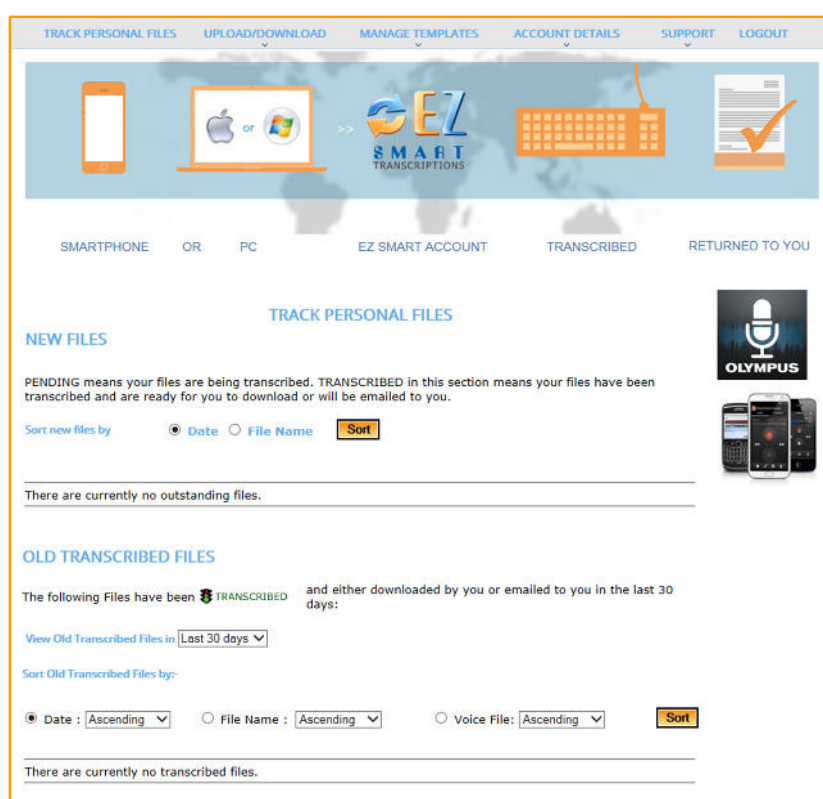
TRACK PERSONAL FILES UPLOAD/DOWNLOAD MANAGE TEMPLATES ACCOUNT DETAILS SUPPORT LOGOUT

or >> EZ SMART TRANSCRIPTIONS

SMARTPHONE OR PC EZ SMART ACCOUNT TRANSCRIBED RETURNED TO YOU

TRACK PERSONAL FILES

NEW FILES

OLYMPUS

PENDING means your files are being transcribed. TRANSCRIBED in this section means your files have been transcribed and are ready for you to download or will be emailed to you.

Sort new files by Date File Name Sort

There are currently no outstanding files.

OLD TRANSCRIBED FILES

The following Files have been TRANSCRIBED and either downloaded by you or emailed to you in the last 30 days:

View Old Transcribed Files in Last 30 days

Sort Old Transcribed Files by:-

Date : Ascending File Name : Ascending Voice File: Ascending Sort

There are currently no transcribed files.